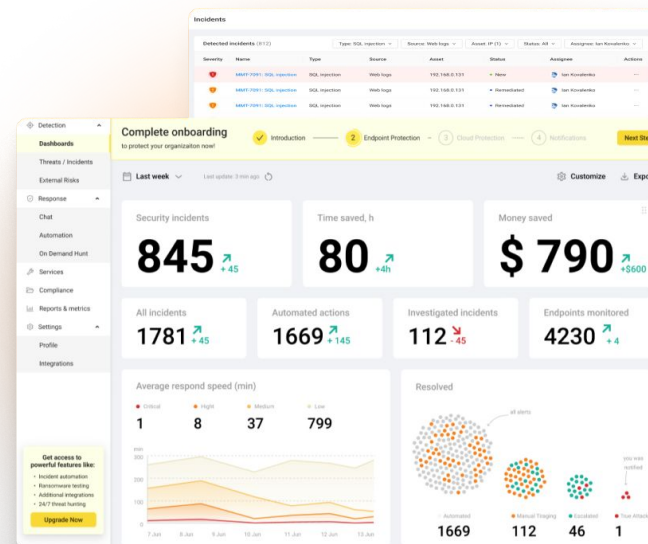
Incidents

Detected incidents (X12)

Type: SQL injection
Source: Web logs
Asset: IP (1)
Status: All
Assignee: Ian Kovalenko

| Severity | Name | Type | Source | Asset | Status | Assignee | Actions |
|---|---|---|---|---|---|---|---|
| | MMT-7091: SQL injection | SQL injection | Web logs | 192.168.0.131 | New | Ian Kovalenko | ... |
| | MMT-7091: SQL injection | SQL injection | Web logs | 192.168.0.131 | Remediated | Ian Kovalenko | ... |
| | MMT-7091: SQL injection | SQL injection | Web logs | 192.168.0.131 | Remediated | Ian Kovalenko | ... |

Detection
Dashboards
Threats / Incidents
External Risks
Response
Chat
Automation
On Demand Hunt
Services
Compliance
Reports & metrics
Settings
Profile
Integrations

Get access to powerful features like:
Incident automation
Ransomware testing
Additional integrations
24/7 threat hunting
Upgrade Now

Complete onboarding
to protect your organizaiton now!
Introduction
2 Endpoint Protection
3 Cloud Protection
4 Notifications
Next Ste

Last week
Last update: 3 min ago
Customize
Expo

Security incidents
845 +45

Time saved, h
80 +4h

Money saved
$ 790 +$600

All incidents
1781 +45

Automated actions
1669 +145

Investigated incidents
112 -45

Endpoints monitored
4230 +4

Average respond speed (min)
Critical 1
Hight 8
Medium 37
Low 799

min
7 Jun 8 Jun 9 Jun 10 Jun 11 Jun 12 Jun 13 Jun

Resolved
all alerts
you was notified
Automated 1669
Manual Triaging 112
Escalated 46
True Attack 1